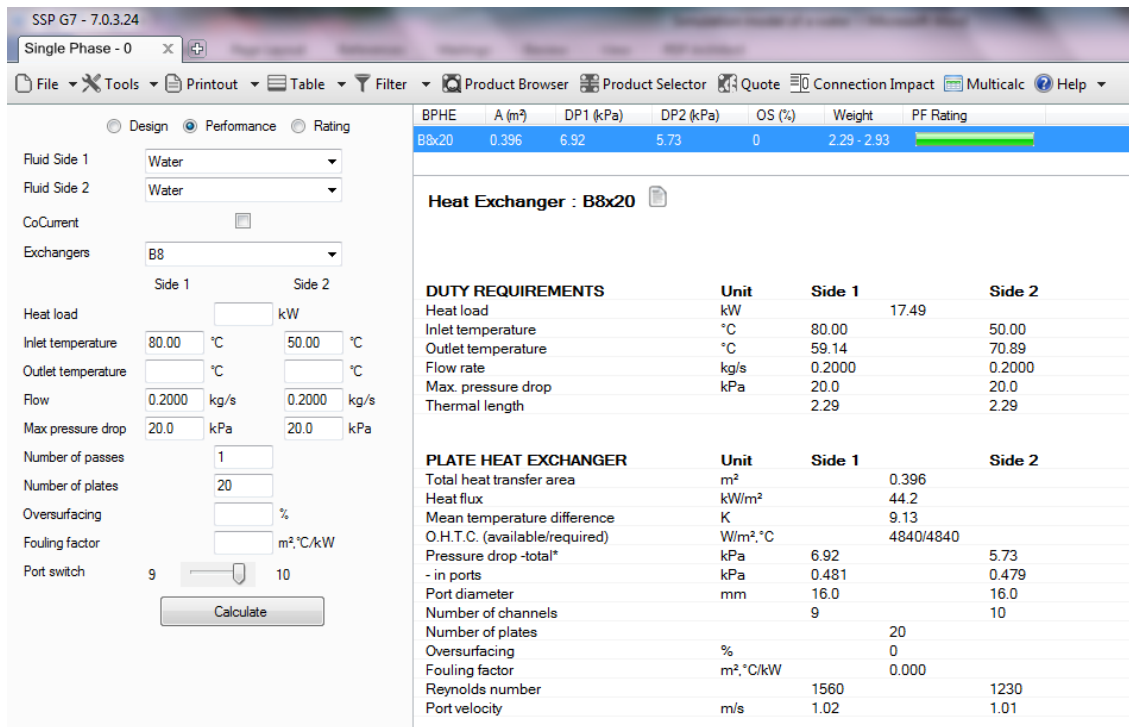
SSP G7 - 7.0.3.24

Single Phase - 0

File Tools Printout Table Filter Product Browser Product Selector Quote Connection Impact Multicalc Help

Design Performance Rating

Fluid Side 1 Water
Fluid Side 2 Water
CoCurrent
Exchangers B8

Side 1 Side 2

Heat load kW
Inlet temperature 80.00 °C 50.00 °C
Outlet temperature °C °C
Flow 0.2000 kg/s 0.2000 kg/s
Max pressure drop 20.0 kPa 20.0 kPa
Number of passes 1
Number of plates 20
Oversurfacing %
Fouling factor m²,°C/kW
Port switch 9 10

Calculate

| BPHE | A (m²) | DP1 (kPa) | DP2 (kPa) | OS (%) | Weight | PF Rating |
|---|---|---|---|---|---|---|
| B8x20 | 0.396 | 6.92 | 5.73 | 0 | 2.29 - 2.93 | |

Heat Exchanger : B8x20

| DUTY REQUIREMENTS | Unit | Side 1 | | Side 2 |
|---|---|---|---|---|
| Heat load | kW | | 17.49 | |
| Inlet temperature | °C | 80.00 | | 50.00 |
| Outlet temperature | °C | 59.14 | | 70.89 |
| Flow rate | kg/s | 0.2000 | | 0.2000 |
| Max. pressure drop | kPa | 20.0 | | 20.0 |
| Thermal length | | 2.29 | | 2.29 |

| PLATE HEAT EXCHANGER | Unit | Side 1 | | Side 2 |
|---|---|---|---|---|
| Total heat transfer area | m² | | 0.396 | |
| Heat flux | kW/m² | | 44.2 | |
| Mean temperature difference | K | | 9.13 | |
| O.H.T.C. (available/required) | W/m²,°C | | 4840/4840 | |
| Pressure drop -total* | kPa | 6.92 | | 5.73 |
| - in ports | kPa | 0.481 | | 0.479 |
| Port diameter | mm | 16.0 | | 16.0 |
| Number of channels | | 9 | | 10 |
| Number of plates | | | 20 | |
| Oversurfacing | % | | 0 | |
| Fouling factor | m²,°C/kW | | 0.000 | |
| Reynolds number | | 1560 | | 1230 |
| Port velocity | m/s | 1.02 | | 1.01 |